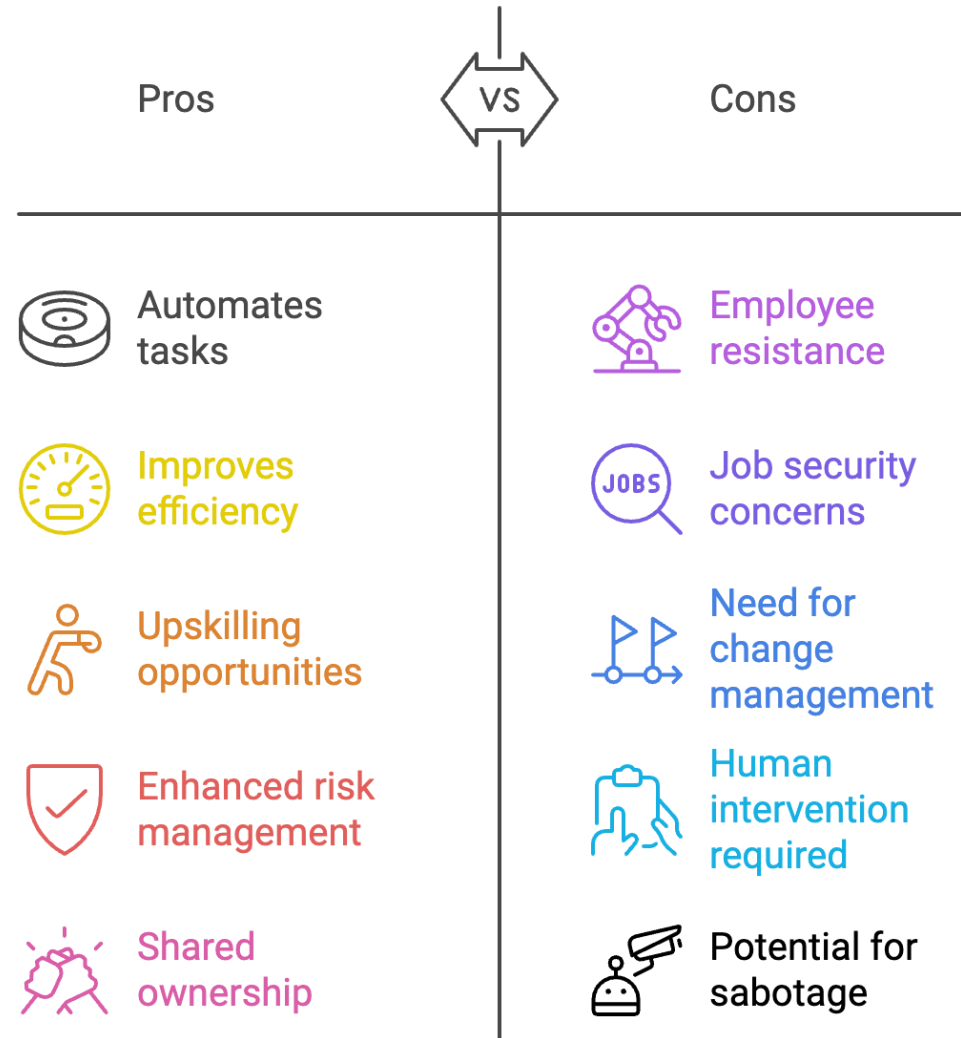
Pros

VS

Cons

Automates tasks

Improves efficiency

Upskilling opportunities

Enhanced risk management

Shared ownership

JOBS

Employee resistance

Job security concerns

Need for change management

Human intervention required

Potential for sabotage